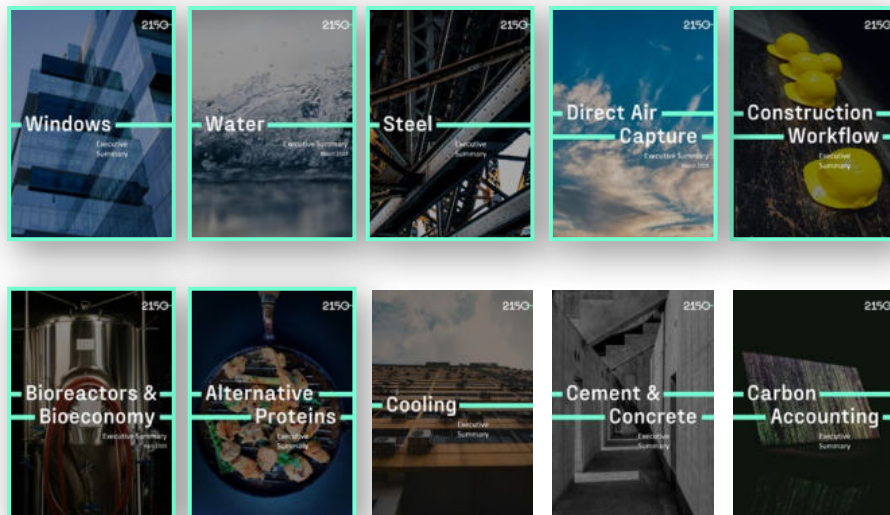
2150
Windows
Executive Summary

2150
Water
Executive Summary
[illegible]

2150
Steel
Executive Summary

2150
Direct Air Capture
Executive Summary
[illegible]

2150
Construction Workflow
Executive Summary

2150
Bioreactors & Bioeconomy
Executive Summary
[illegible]

2150
Alternative Proteins
Executive Summary

2150
Cooling
Executive Summary

2150
Cement & Concrete
Executive Summary

2150
Carbon Accounting
Executive Summary